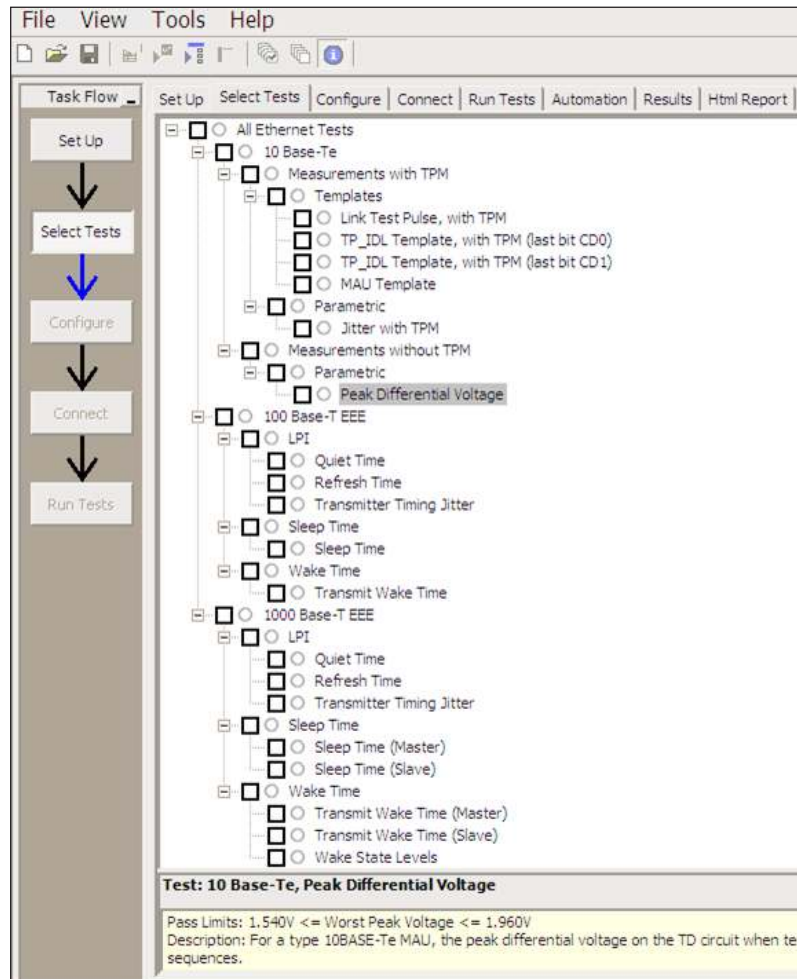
File View Tools Help

Task Flow

Set Up

Select Tests

Configure

Connect

Run Tests

Set Up | Select Tests | Configure | Connect | Run Tests | Automation | Results | Html Report |

All Ethernet Tests
10 Base-Te
Measurements with TPM
Templates
Link Test Pulse, with TPM
TP_IDL Template, with TPM (last bit CD0)
TP_IDL Template, with TPM (last bit CD1)
MAU Template
Parametric
Jitter with TPM
Measurements without TPM
Parametric
Peak Differential Voltage
100 Base-T EEE
LPI
Quiet Time
Refresh Time
Transmitter Timing Jitter
Sleep Time
Sleep Time
Wake Time
Transmit Wake Time
1000 Base-T EEE
LPI
Quiet Time
Refresh Time
Transmitter Timing Jitter
Sleep Time
Sleep Time (Master)
Sleep Time (Slave)
Wake Time
Transmit Wake Time (Master)
Transmit Wake Time (Slave)
Wake State Levels

Test: 10 Base-Te, Peak Differential Voltage

Pass Limits: 1.540V <= Worst Peak Voltage <= 1.960V
Description: For a type 10BASE-Te MAU, the peak differential voltage on the TD circuit when te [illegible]
sequences.